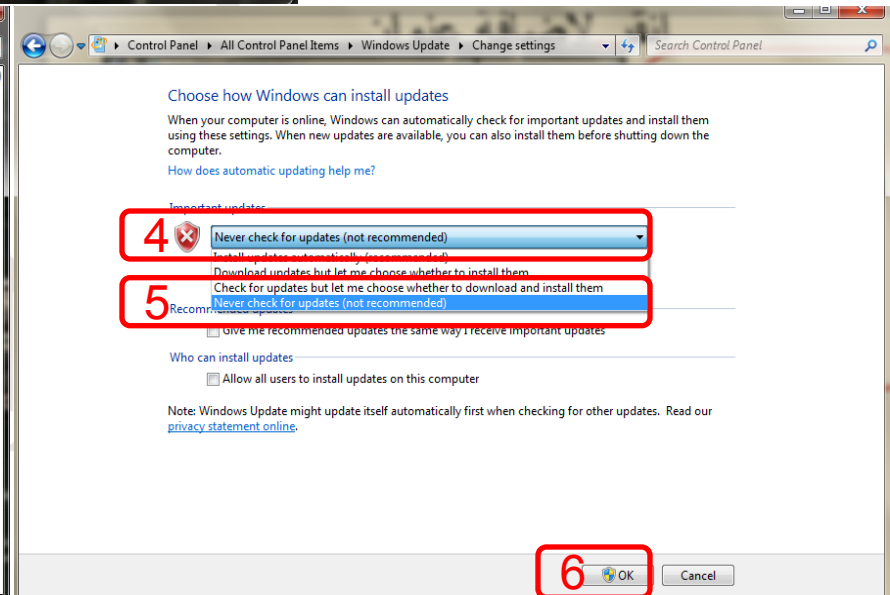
Control Panel ▸ All Control Panel Items ▸ Windows Update ▸ Change settings

Search Control Panel

Choose how Windows can install updates

When your computer is online, Windows can automatically check for important updates and install them using these settings. When new updates are available, you can also install them before shutting down the computer.

How does automatic updating help me?

Important updates

4

Never check for updates (not recommended)

Install updates automatically (recommended)

Download updates but let me choose whether to install them

Check for updates but let me choose whether to download and install them

5

Never check for updates (not recommended)

Recommended updates

Give me recommended updates the same way I receive important updates

Who can install updates

Allow all users to install updates on this computer

Note: Windows Update might update itself automatically first when checking for other updates. Read our privacy statement online.

6

OK

Cancel